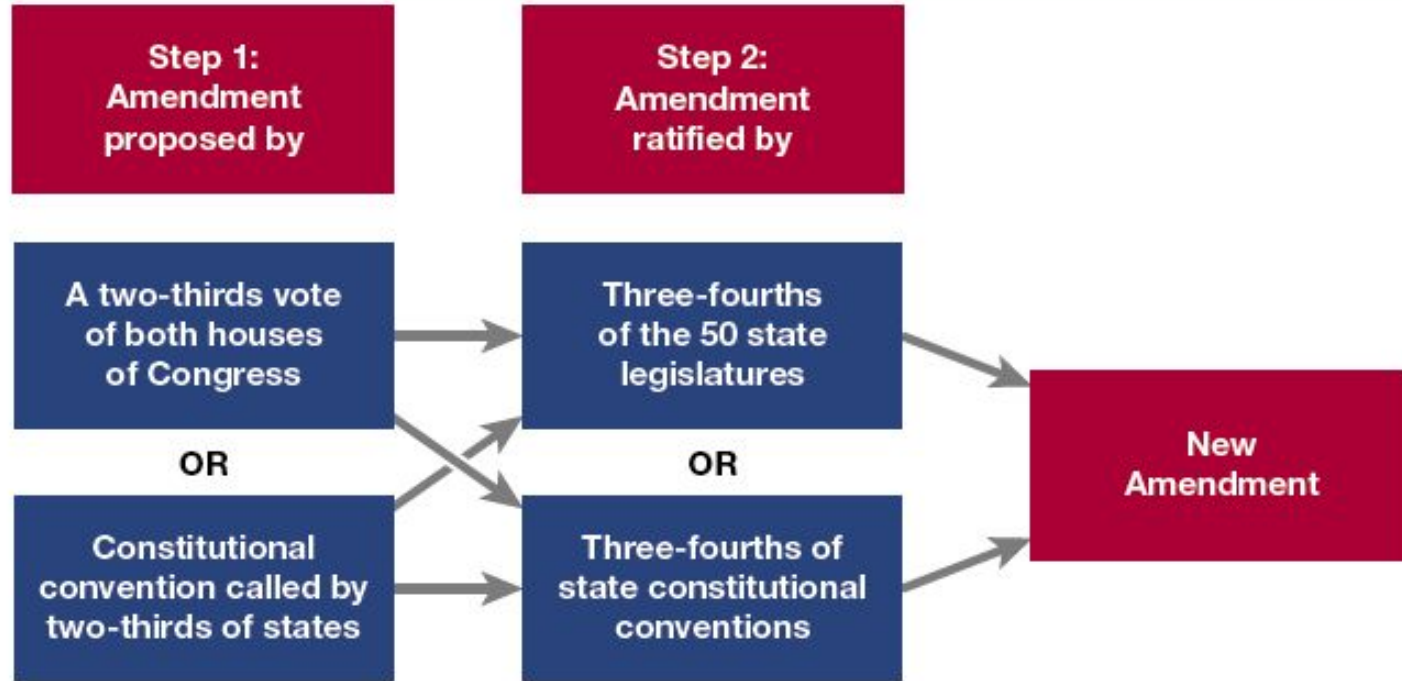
Step 1: Amendment proposed by

Step 2: Amendment ratified by

A two-thirds vote of both houses of Congress

OR

Constitutional convention called by two-thirds of states

Three-fourths of the 50 state legislatures

OR

Three-fourths of state constitutional conventions

New Amendment